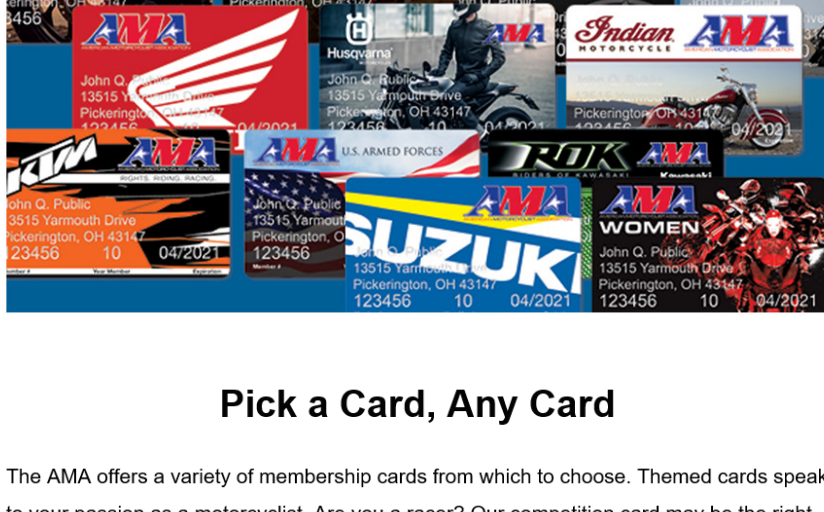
3456

AMA
John Q. Public
13515 Yarmouth Drive
Pickerington, OH 43147
123456 10 04/2021

Husqvarna
AMA
John Q. Public
13515 Yarmouth Drive
Pickerington, OH 43147
123456 10 04/2021

Indian MOTORCYCLE
AMA
John Q. Public
13515 Yarmouth Drive
Pickerington, OH 43147
04/2021

KTM
AMA
RIGHTS. RIDING. RACING.
John Q. Public
13515 Yarmouth Drive
Pickerington, OH 43147
123456 10 04/2021
Member # Year Member Expiration

AMA U.S. ARMED FORCES
John Q. Public
13515 Yarmouth Drive
Pickerington, OH 43147
123456
Member #

ROK
AMA
RIDERS OF KAWASAKI
Kawasaki

AMA
SUZUKI
John Q. Public
13515 Yarmouth Drive
Pickerington, OH 43147
123456 10 04/2021

AMA
WOMEN
John Q. Public
13515 Yarmouth Drive
Pickerington, OH 43147
123456 10 04/2021

Pick a Card, Any Card

The AMA offers a variety of membership cards from which to choose. Themed cards speak to your passion as a motorcyclist. Are you a racer? Our competition card may be the right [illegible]